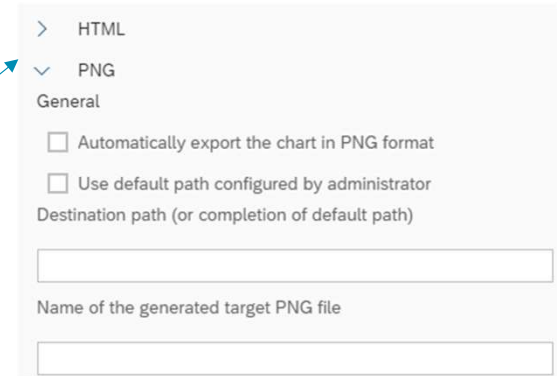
> HTML

∨ PNG

General

☐ Automatically export the chart in PNG format

☐ Use default path configured by administrator

Destination path (or completion of default path)

Name of the generated target PNG file